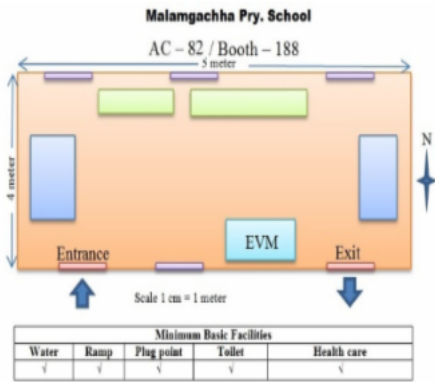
Malamgachha Pry. School

AC – 82 / Booth – 188

5 meter

4 meter

N

EVM

Entrance

Exit

Scale 1 cm = 1 meter

| Minimum Basic Facilities | | | | |
|---|---|---|---|---|
| Water | Ramp | Plug point | Toilet | Health care |
| √ | √ | √ | √ | √ |